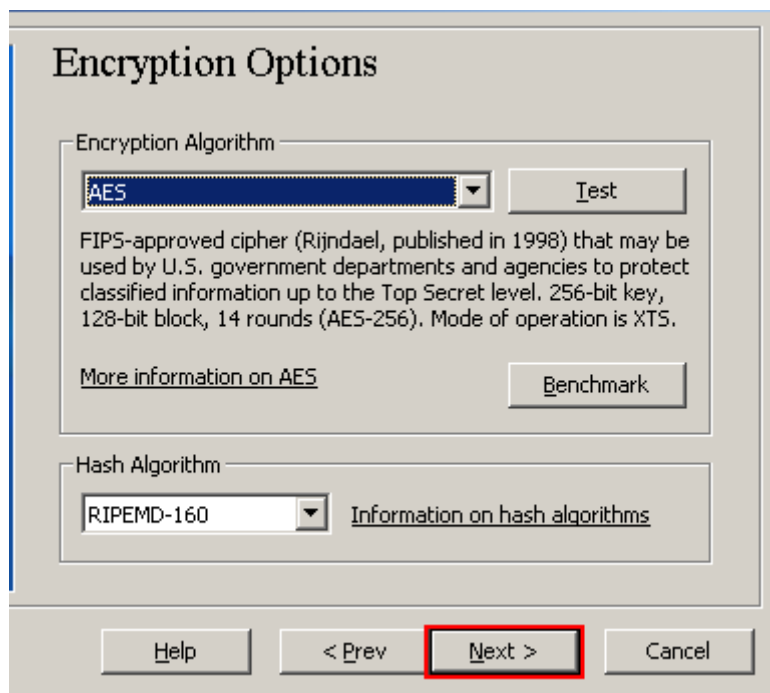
Encryption Options

Encryption Algorithm

AES

Test

FIPS-approved cipher (Rijndael, published in 1998) that may be used by U.S. government departments and agencies to protect classified information up to the Top Secret level. 256-bit key, 128-bit block, 14 rounds (AES-256). Mode of operation is XTS.

More information on AES

Benchmark

Hash Algorithm

RIPEMD-160

Information on hash algorithms

Help

< Prev

Next >

Cancel